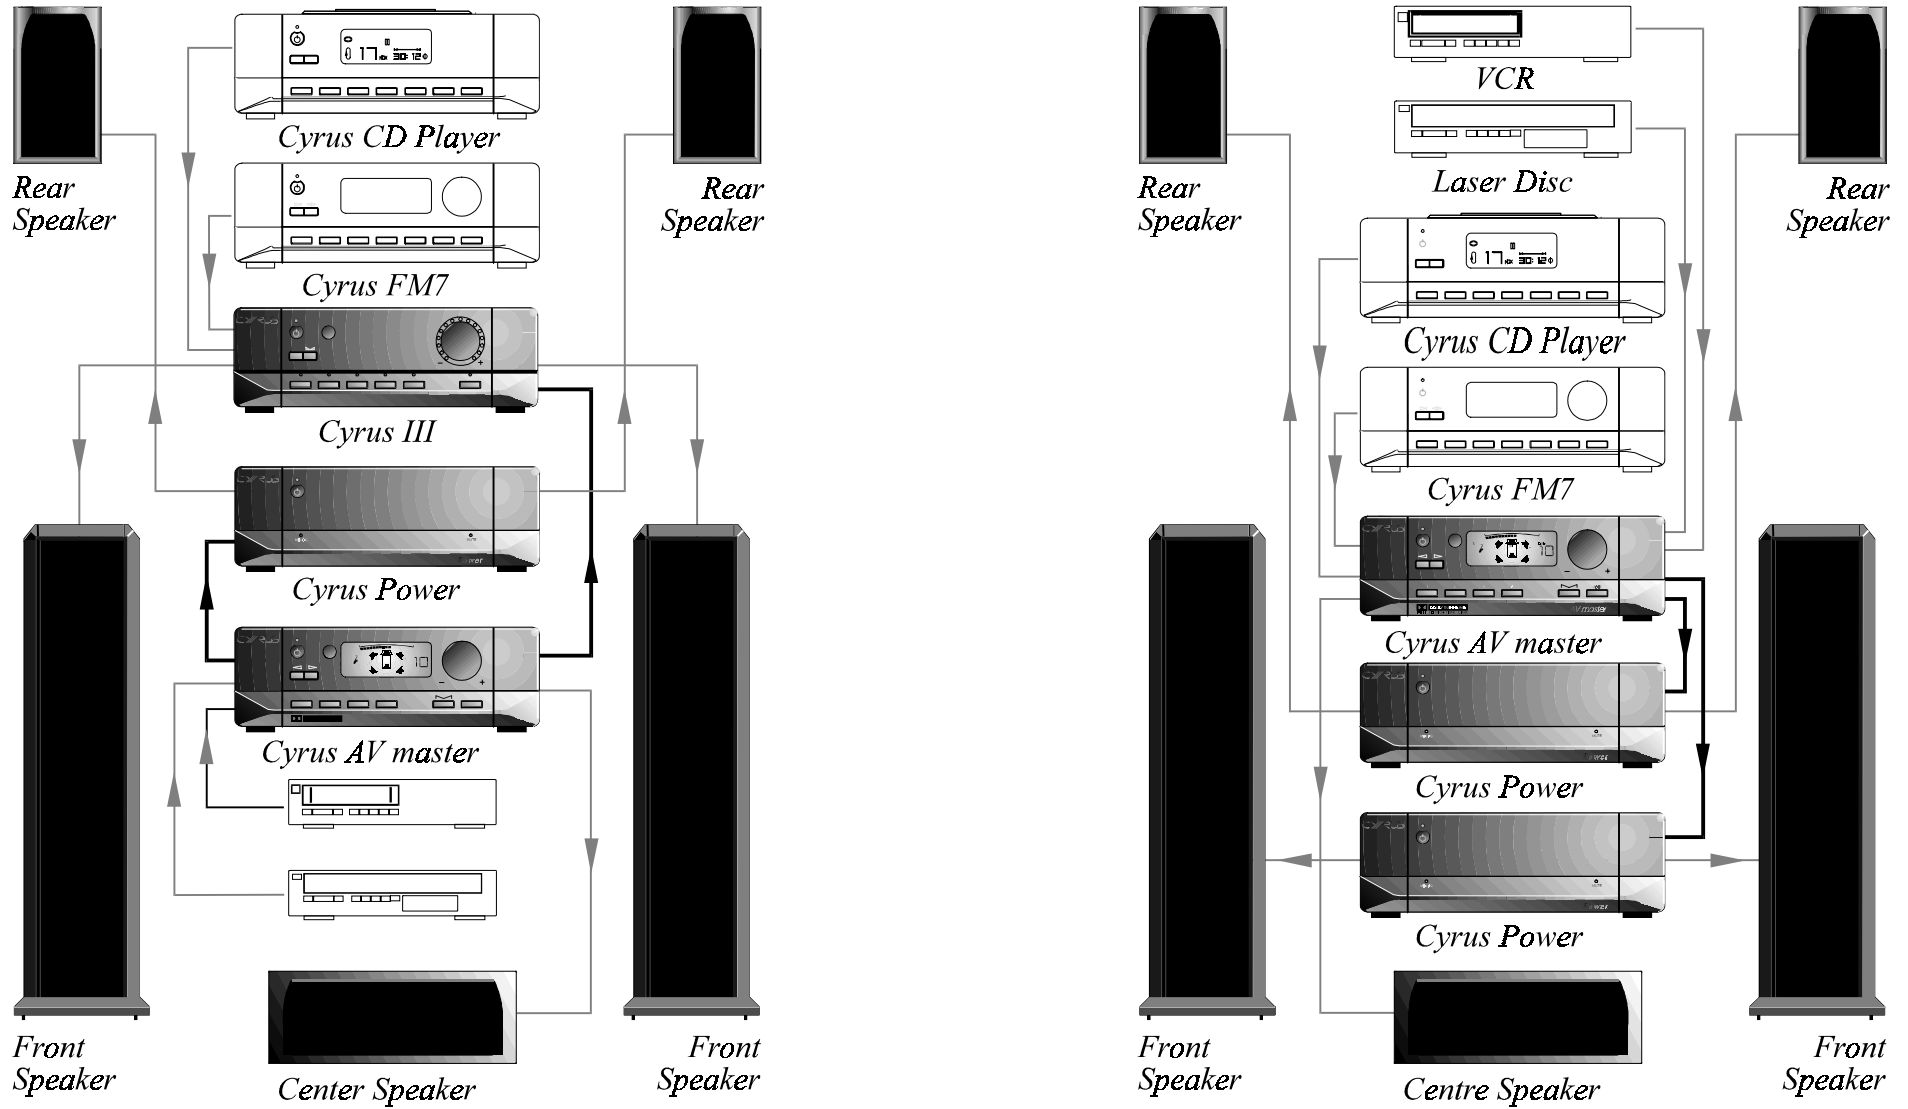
Rear Speaker

Cyrus CD Player

Rear Speaker

Cyrus FM7

Cyrus III

Cyrus Power

Cyrus AV master

Front Speaker

Center Speaker

Front Speaker

Rear Speaker

VCR

Laser Disc

Rear Speaker

Cyrus CD Player

Cyrus FM7

Cyrus AV master

Cyrus Power

Cyrus Power

Front Speaker

Centre Speaker

Front Speaker